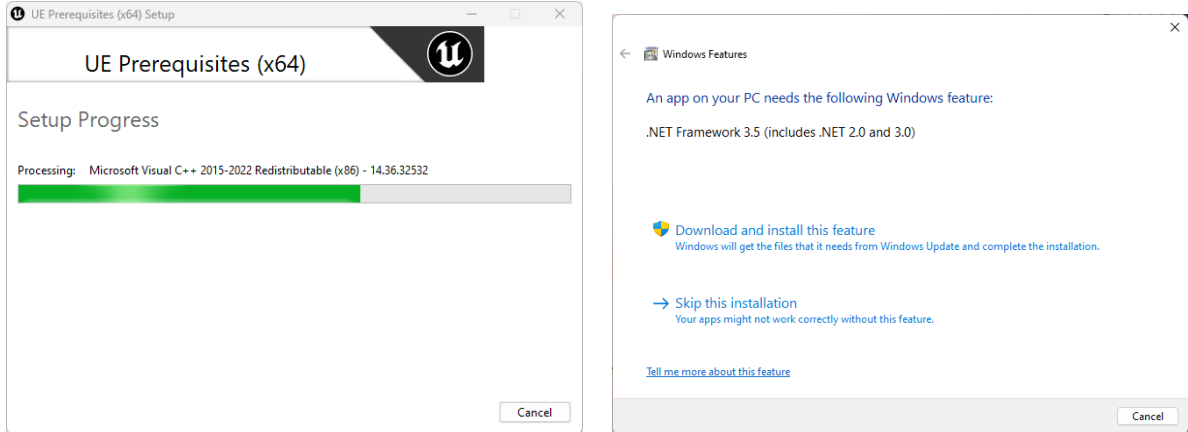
UE Prerequisites (x64) Setup

UE Prerequisites (x64)

Setup Progress

Processing: Microsoft Visual C++ 2015-2022 Redistributable (x86) - 14.36.32532

Cancel

Windows Features

An app on your PC needs the following Windows feature:

.NET Framework 3.5 (includes .NET 2.0 and 3.0)

Download and install this feature
Windows will get the files that it needs from Windows Update and complete the installation.

→ Skip this installation
Your apps might not work correctly without this feature.

Tell me more about this feature

Cancel